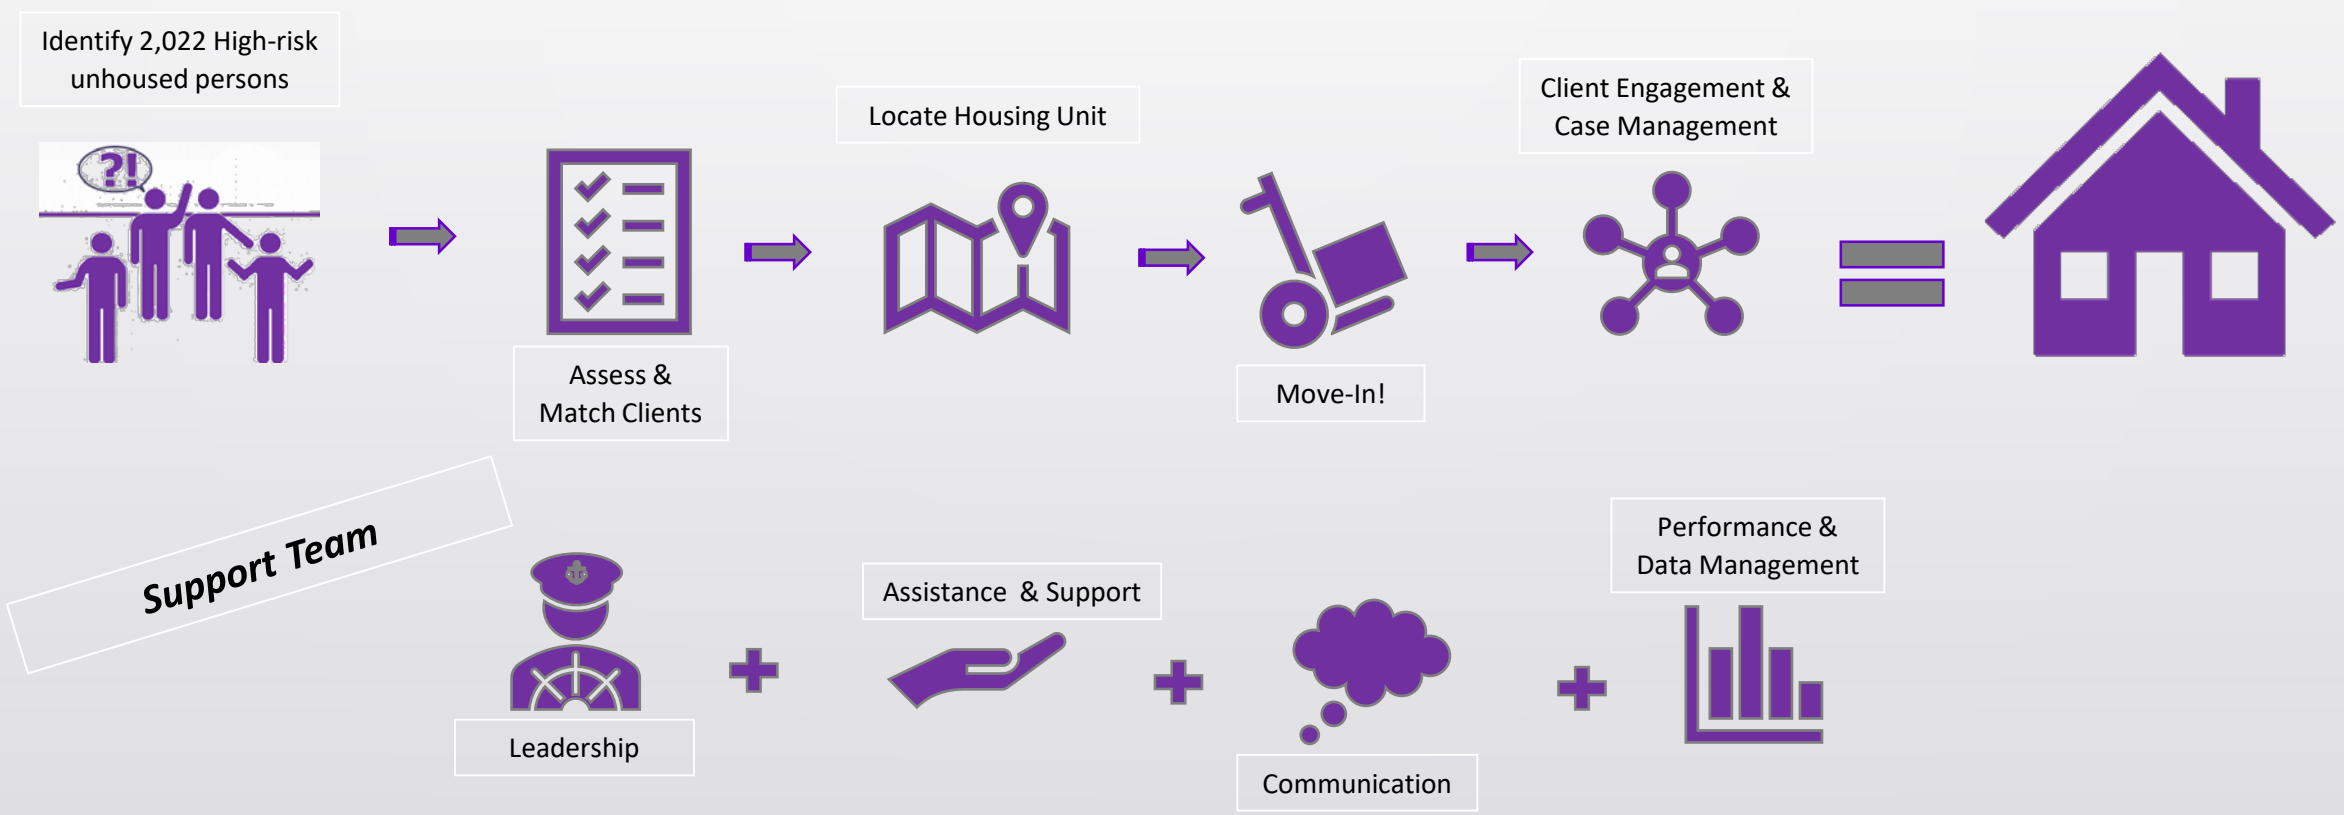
Identify 2,022 High-risk unhoused persons

Assess & Match Clients

Locate Housing Unit

Move-In!

Client Engagement & Case Management

Support Team

Leadership

Assistance & Support

Communication

Performance & Data Management